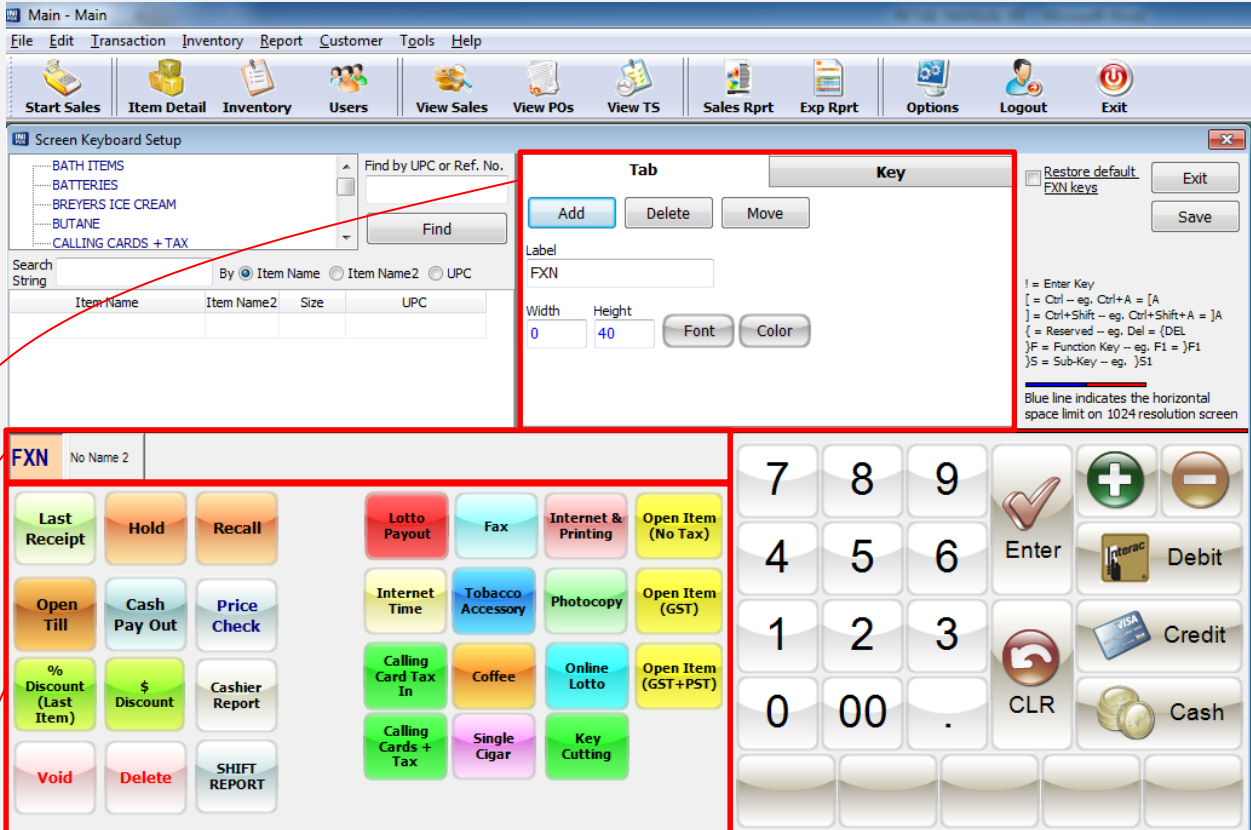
Main - Main

File Edit Transaction Inventory Report Customer Tools Help

Start Sales | Item Detail | Inventory | Users | View Sales | View POs | View TS | Sales Rprt | Exp Rprt | Options | Logout | Exit

Screen Keyboard Setup

BATH ITEMS
BATTERIES
BREYERS ICE CREAM
BUTANE
CALLING CARDS + TAX

Find by UPC or Ref. No.

Find

Search String

By Item Name Item Name2 UPC

| Item Name | Item Name2 | Size | UPC |
|---|---|---|---|
| | | | |

Tab | Key

Add | Delete | Move

Label
FXN

Width 0 | Height 40 | Font | Color

Restore default FXN keys

Exit

Save

! = Enter Key
[ = Ctrl -- eg. Ctrl+A = [A
] = Ctrl+Shift -- eg. Ctrl+Shift+A = ]A
{ = Reserved -- eg. Del = {DEL
}F = Function Key -- eg. F1 = }F1
}S = Sub-Key -- eg. }S1

Blue line indicates the horizontal space limit on 1024 resolution screen

FXN | No Name 2

Last Receipt | Hold | Recall
Open Till | Cash Pay Out | Price Check
% Discount (Last Item) | $ Discount | Cashier Report
Void | Delete | SHIFT REPORT

Lotto Payout | Fax | Internet & Printing | Open Item (No Tax)
Internet Time | Tobacco Accessory | Photocopy | Open Item (GST)
Calling Card Tax In | Coffee | Online Lotto | Open Item (GST+PST)
Calling Cards + Tax | Single Cigar | Key Cutting

7 8 9
4 5 6
1 2 3
0 00 .
Enter
CLR
Debit
Credit
Cash